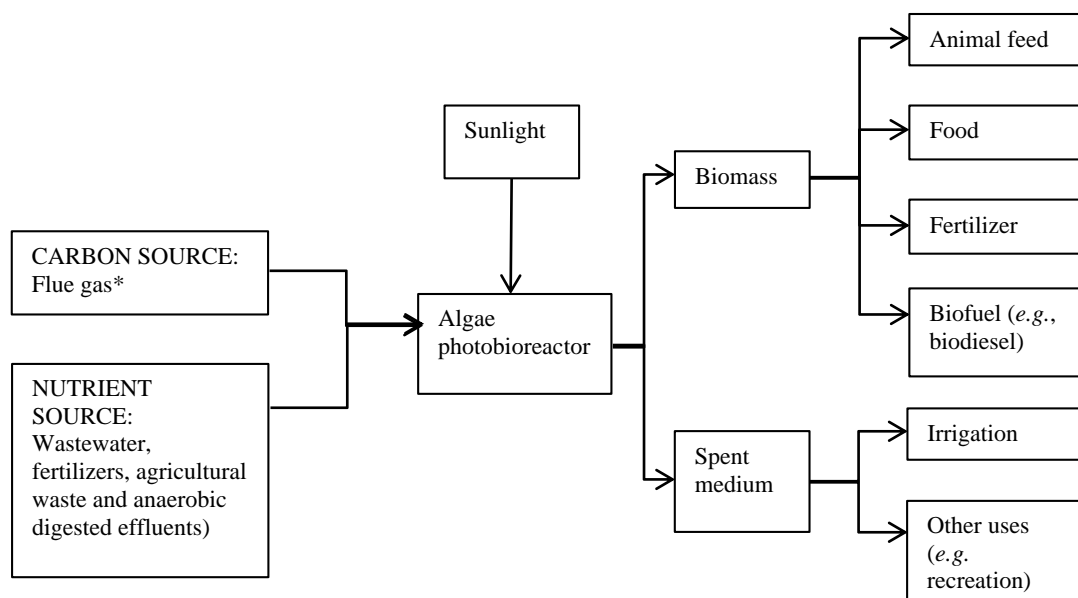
CARBON SOURCE: Flue gas*

NUTRIENT SOURCE: Wastewater, fertilizers, agricultural waste and anaerobic digested effluents)

Sunlight

Algae photobioreactor

Biomass

Spent medium

Animal feed

Food

Fertilizer

Biofuel (*e.g.*, biodiesel)

Irrigation

Other uses (*e.g.* recreation)